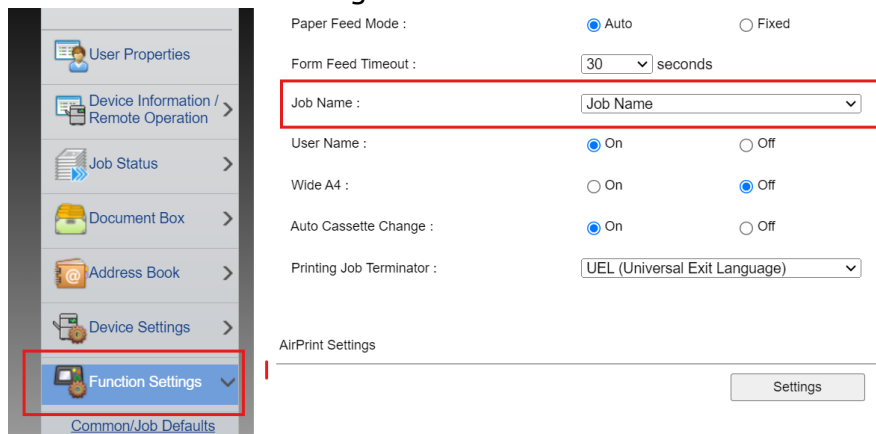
User Properties

Device Information / Remote Operation

Job Status

Document Box

Address Book

Device Settings

Function Settings

Common/Job Defaults

Paper Feed Mode : Auto Fixed

Form Feed Timeout : 30 seconds

Job Name : Job Name

User Name : On Off

Wide A4 : On Off

Auto Cassette Change : On Off

Printing Job Terminator : UEL (Universal Exit Language)

AirPrint Settings

Settings